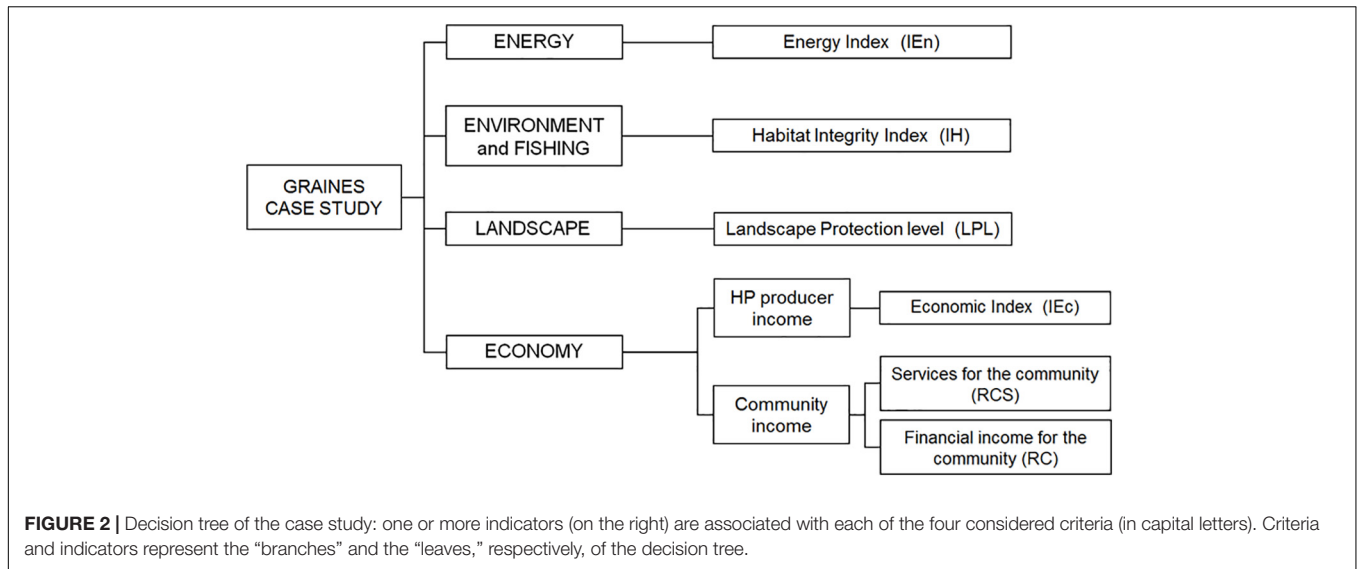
GRAINES CASE STUDY

ENERGY

Energy Index (IEn)

ENVIRONMENT and FISHING

Habitat Integrity Index (IH)

LANDSCAPE

Landscape Protection level (LPL)

ECONOMY

HP producer income

Economic Index (IEc)

Community income

Services for the community (RCS)

Financial income for the community (RC)

FIGURE 2 | Decision tree of the case study: one or more indicators (on the right) are associated with each of the four considered criteria (in capital letters). Criteria and indicators represent the "branches" and the "leaves," respectively, of the decision tree.